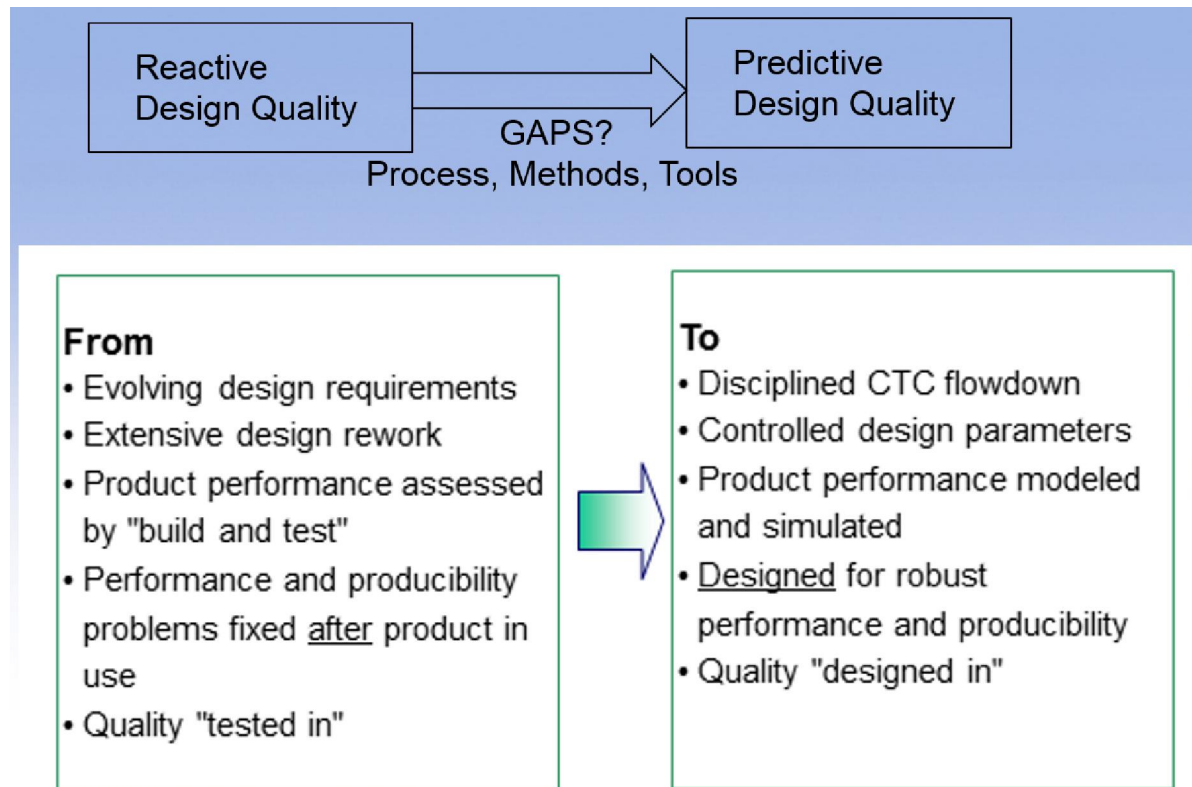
Reactive Design Quality

Predictive Design Quality

GAPS?
Process, Methods, Tools

From
• Evolving design requirements
• Extensive design rework
• Product performance assessed by "build and test"
• Performance and producibility problems fixed after product in use
• Quality "tested in"

To
• Disciplined CTC flowdown
• Controlled design parameters
• Product performance modeled and simulated
• Designed for robust performance and producibility
• Quality "designed in"